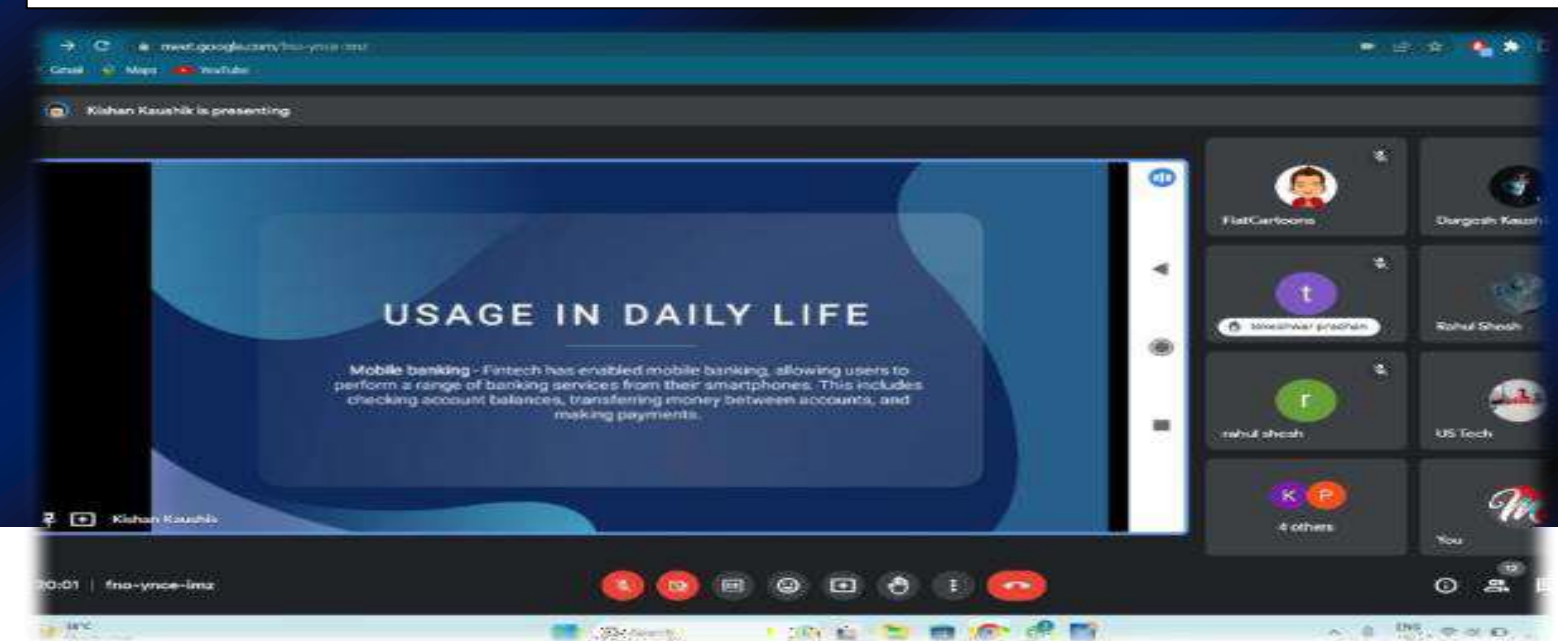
meet.google.com/fno-ynce-imz

Gmail Maps YouTube

Kishan Kaushik is presenting

USAGE IN DAILY LIFE

Mobile banking - Fintech has enabled mobile banking, allowing users to perform a range of banking services from their smartphones. This includes checking account balances, transferring money between accounts, and making payments.

Kishan Kaushik

FlatCartoons

Durgesh Kaush

t

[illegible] pradhan

Rohul Shosh

r

rahul shosh

US Tech

K P

4 others

You

20:01 | fno-ynce-imz

12

Search

ENG